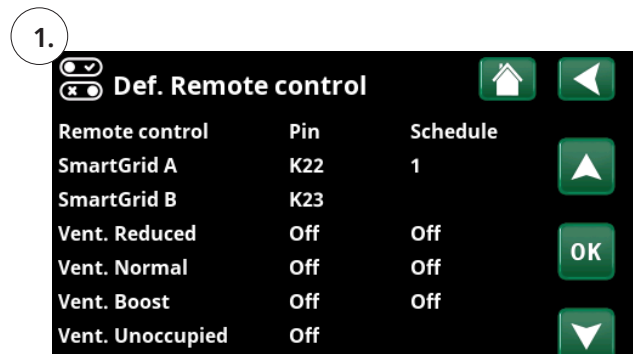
1.

Def. Remote control

| Remote control | Pin | Schedule |
|---|---|---|
| SmartGrid A | K22 | 1 |
| SmartGrid B | K23 | |
| Vent. Reduced | Off | Off |
| Vent. Normal | Off | Off |
| Vent. Boost | Off | Off |
| Vent. Unoccupied | Off | |

OK